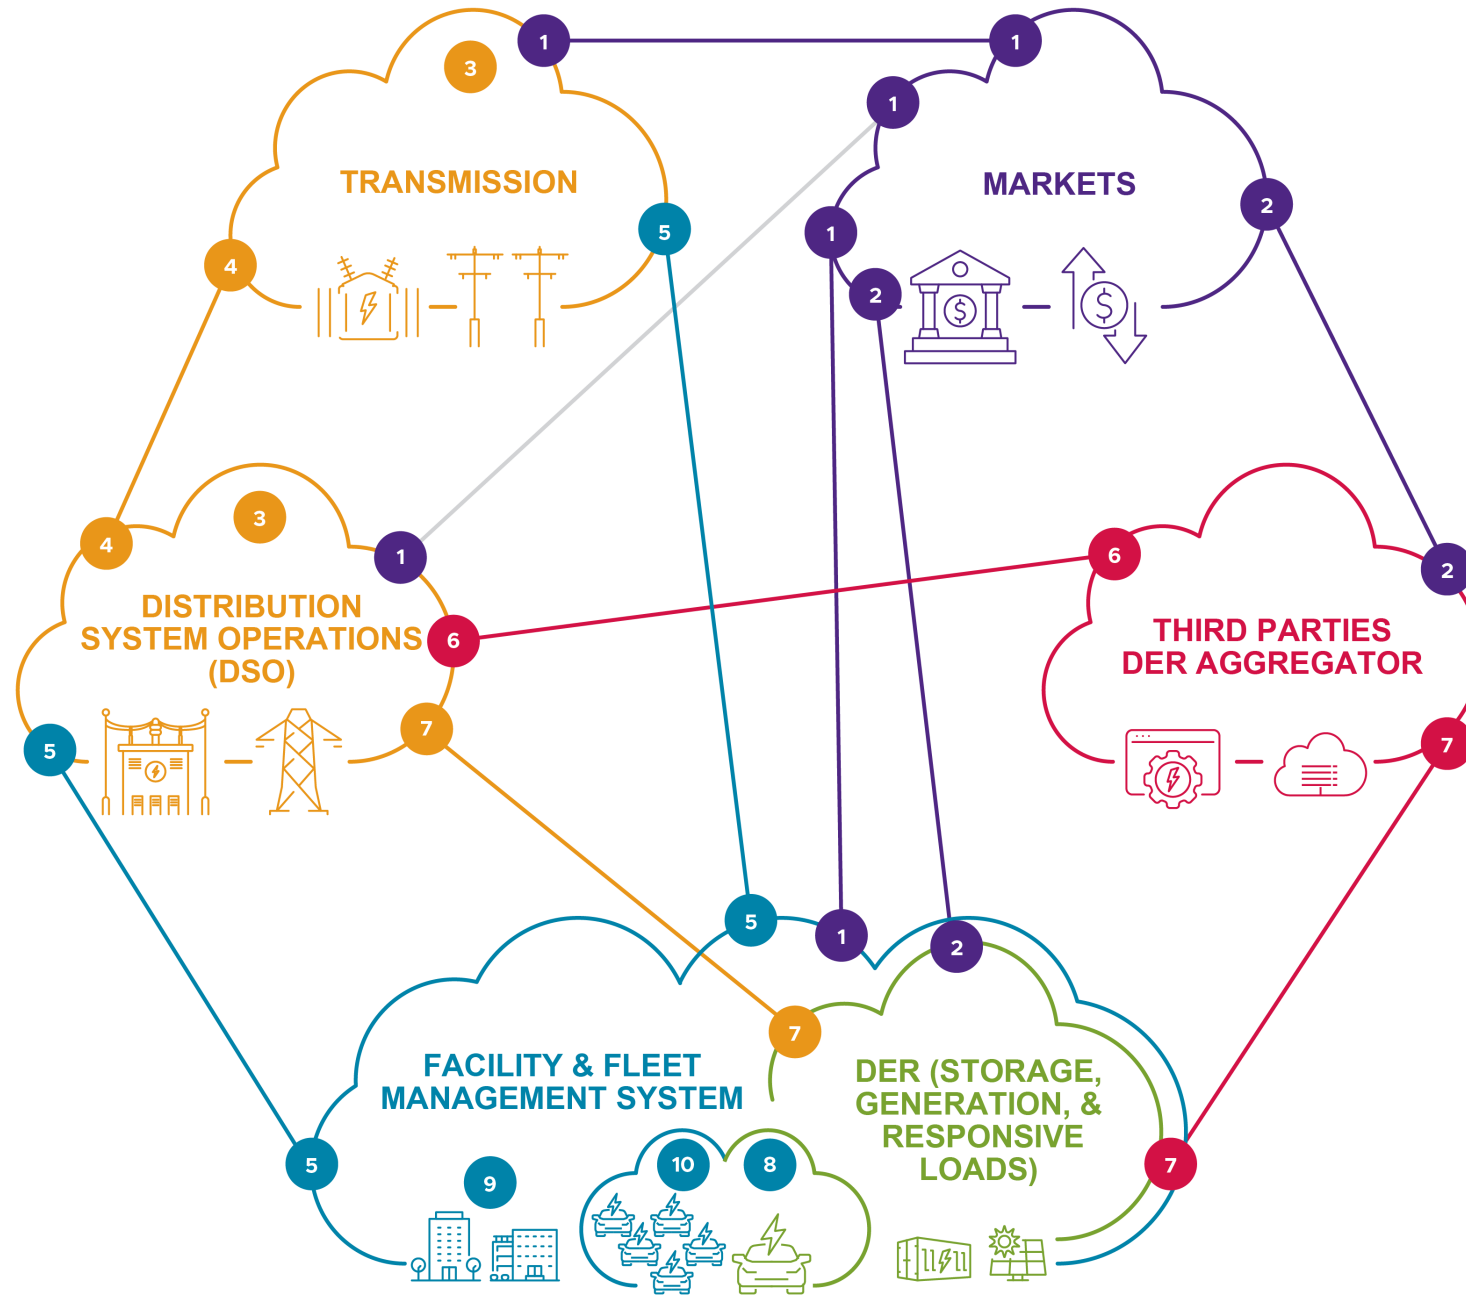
3
1
1
TRANSMISSION
1
MARKETS
2
5
4
1
2
4
3
1
DISTRIBUTION SYSTEM OPERATIONS (DSO)
6
6
2
THIRD PARTIES DER AGGREGATOR
5
7
7
5
1
2
7
FACILITY & FLEET MANAGEMENT SYSTEM
DER (STORAGE, GENERATION, & RESPONSIVE LOADS)
5
9
10
8
7